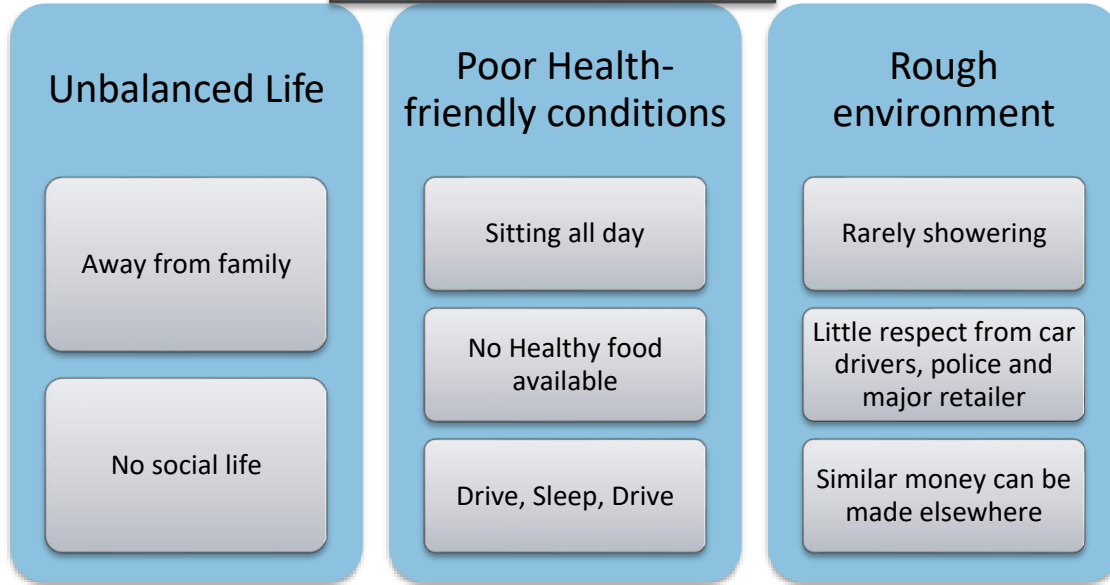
Unbalanced Life

Away from family

No social life

Poor Health-friendly conditions

Sitting all day

No Healthy food available

Drive, Sleep, Drive

Rough environment

Rarely showering

Little respect from car drivers, police and major retailer

Similar money can be made elsewhere